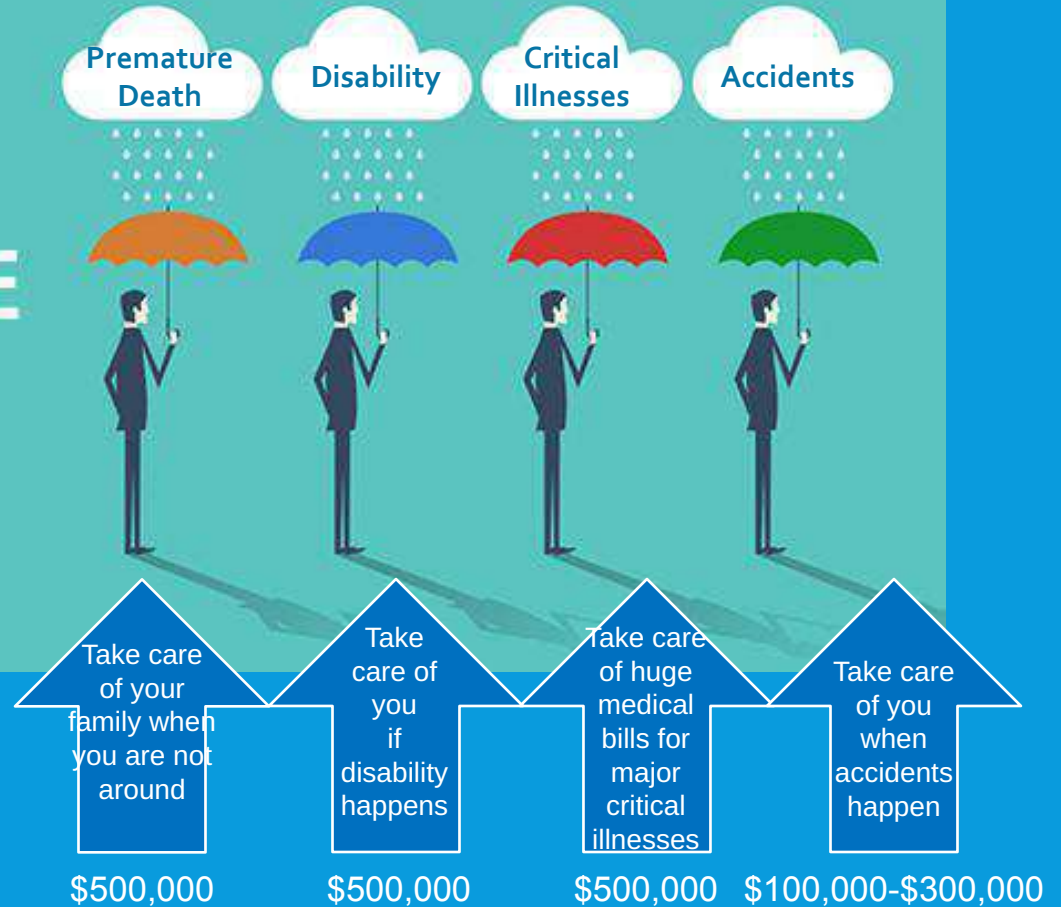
Premature Death

Disability

Critical Illnesses

Accidents

Take care of your family when you are not around

Take care of you if disability happens

Take care of huge medical bills for major critical illnesses

Take care of you when accidents happen

\$500,000

\$500,000

\$500,000

\$100,000-\$300,000